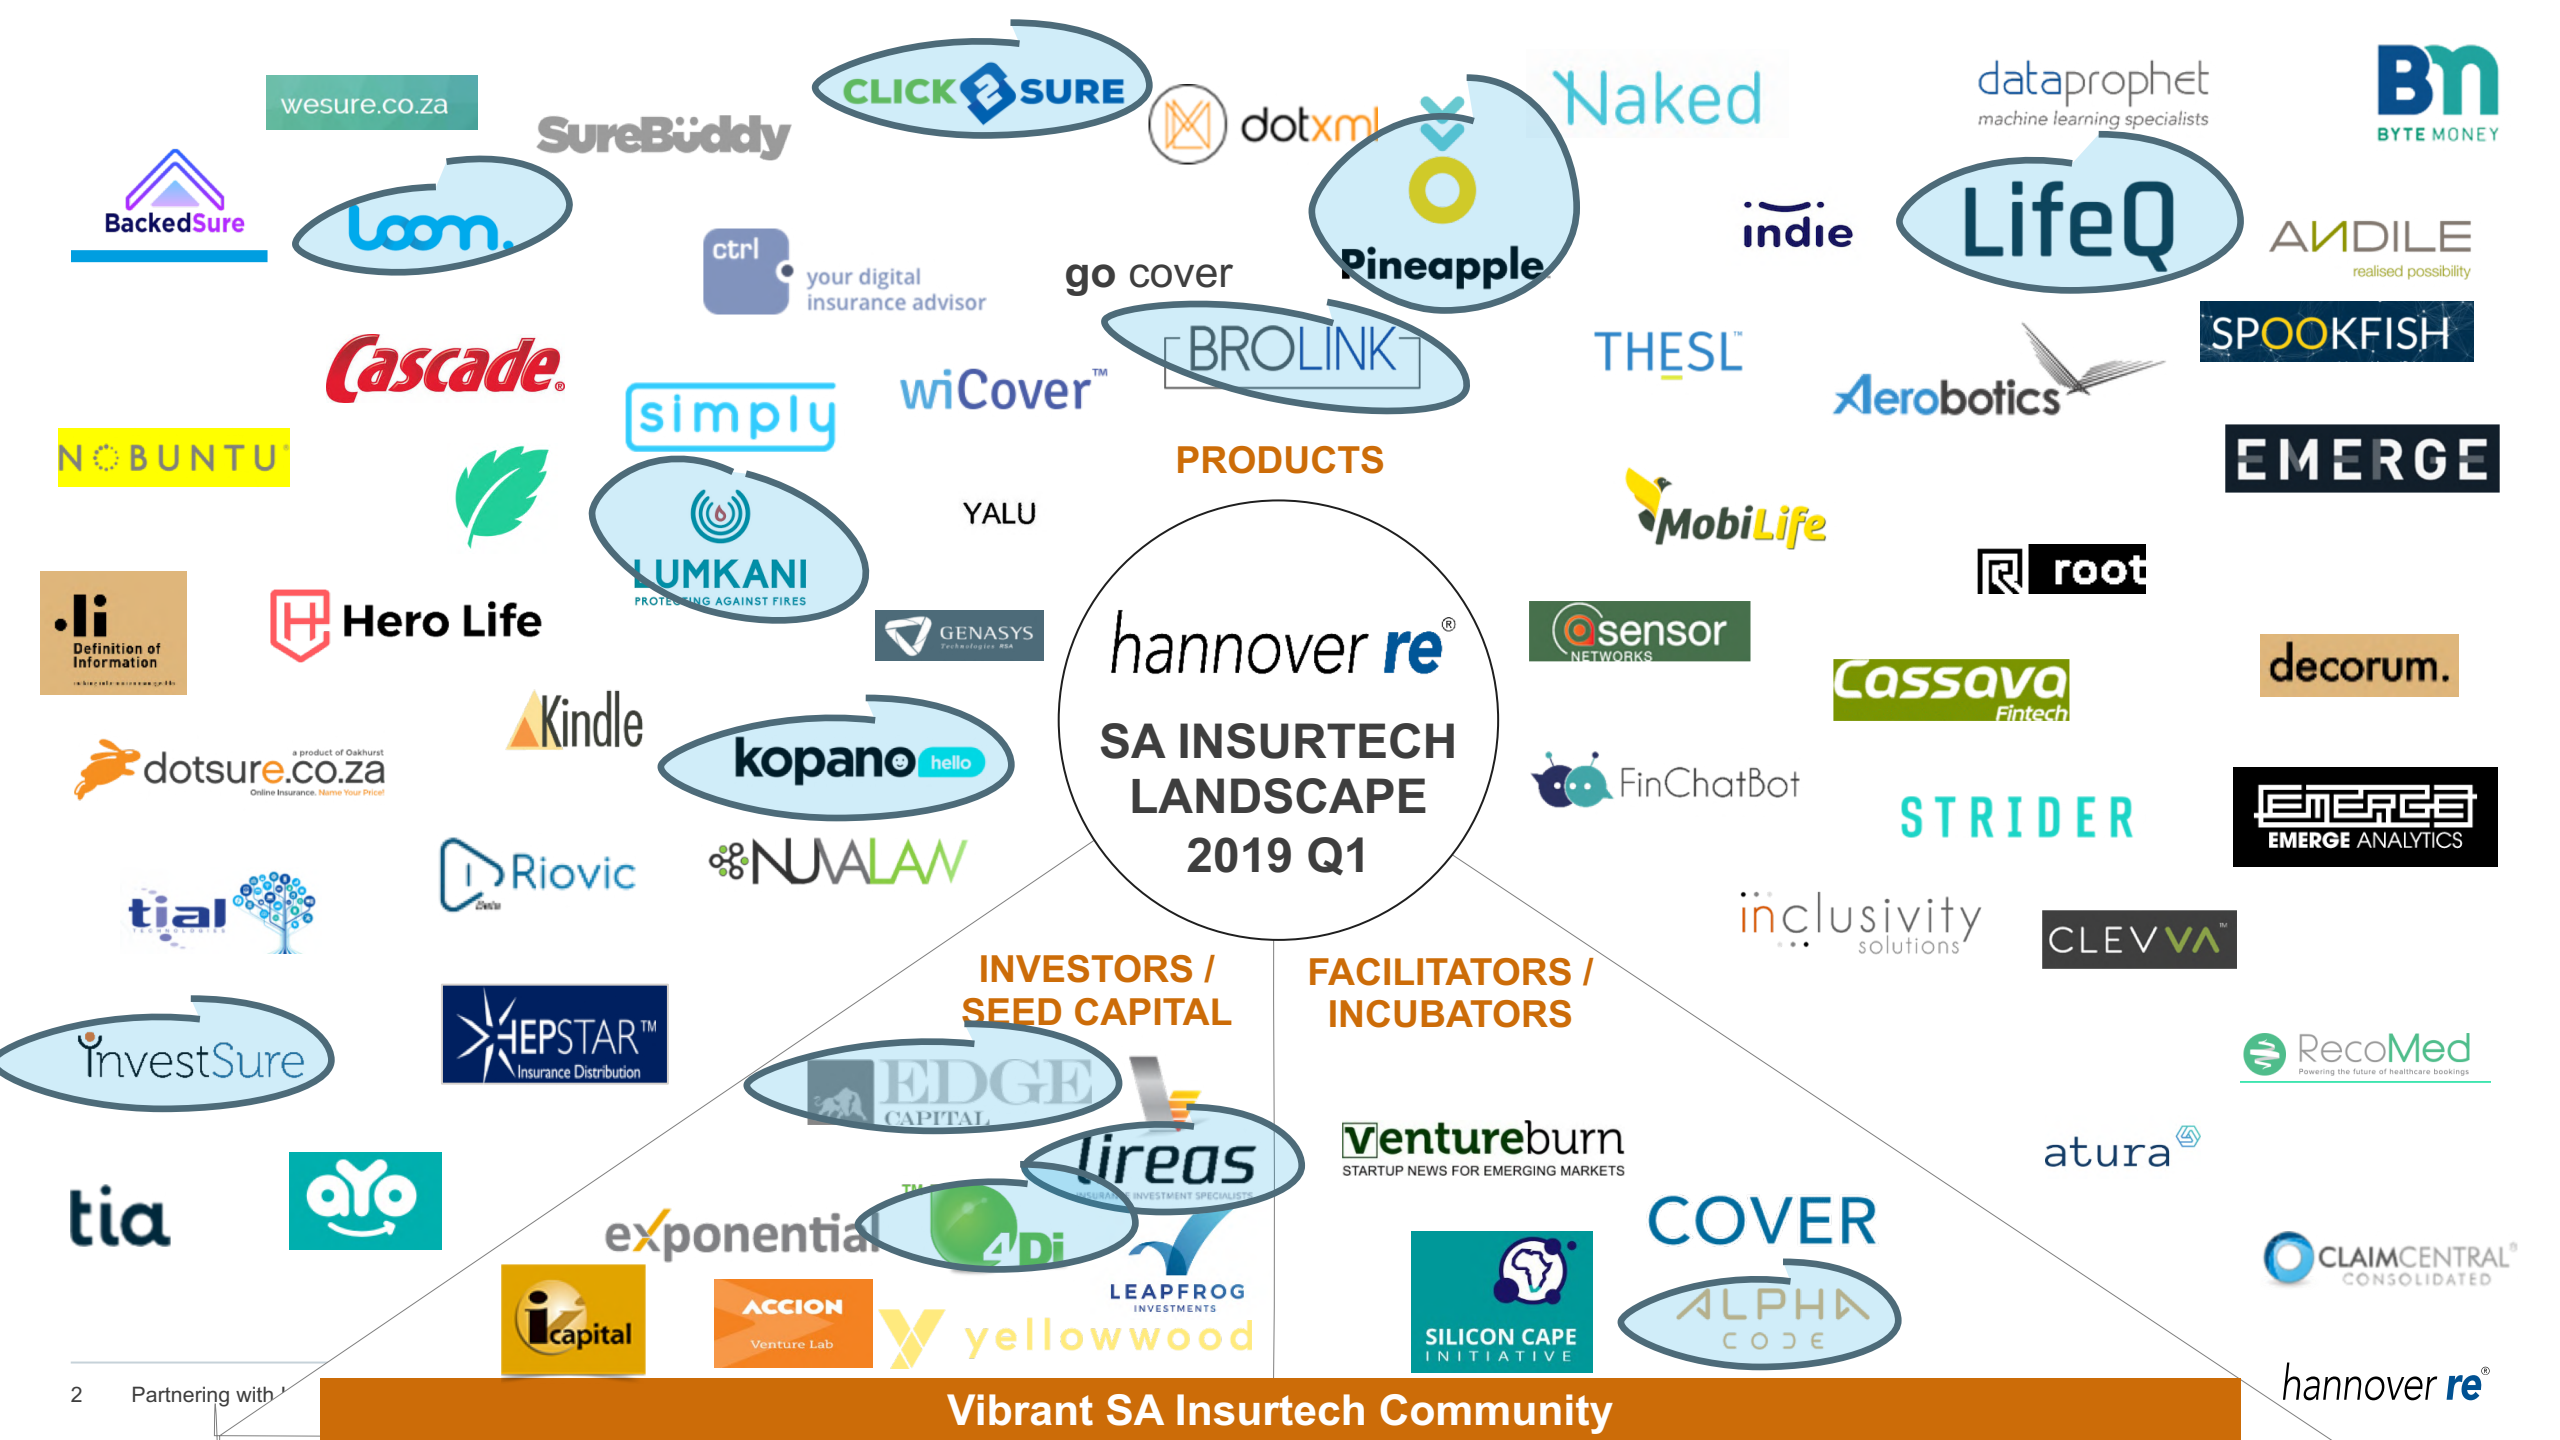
wesure.co.za

SureBuddy

CLICK 2 SURE

dotxml

Naked

dataprophet
machine learning specialists

BM
BYTE MONEY

BackedSure

loom.

ctrl
your digital insurance advisor

go cover

Pineapple

indie

LifeQ

ANDILE
realised possibility

Cascade

BROLINK

THESL

SPOOKFISH

simply

wiCover™

Aerobotics

NOBUNTU

PRODUCTS

EMERGE

LUMKANI
PROTECTING AGAINST FIRES

YALU

MobiLife

root

Definition of Information

Hero Life

GENASYS

hannover re

SA INSURTECH LANDSCAPE 2019 Q1

sensor NETWORKS

Cassava Fintech

decorum.

Kindle

dotsure.co.za
a product of Oakhurst
Online Insurance. Name Your Price!

kopano hello

FinChatBot

STRIDER

EMERGE ANALYTICS

Riovic

NUVALAW

tial

inclusivity solutions

CLEVVA

INVESTORS / SEED CAPITAL

FACILITATORS / INCUBATORS

InvestSure

HEPSTAR™ Insurance Distribution

EDGE CAPITAL

RecoMed

lireas

Ventureburn
STARTUP NEWS FOR EMERGING MARKETS

atura

tia

exponential

4Di

COVER

CLAIMCENTRAL CONSOLIDATED

LEAPFROG INVESTMENTS

icapital

ACCION Venture Lab

yellowwood

SILICON CAPE INITIATIVE

ALPHA CODE

2 Partnering with

Vibrant SA Insurtech Community

hannover re